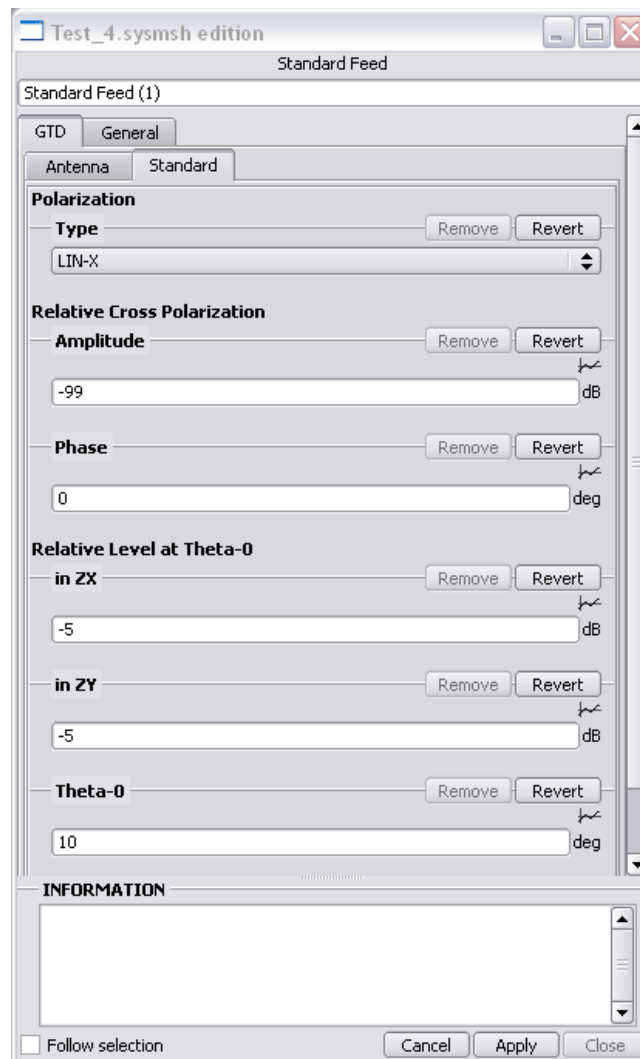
Test_4.sysmsh edition

Standard Feed

Standard Feed (1)

GTD General

Antenna Standard

Polarization

Type Remove Revert

LIN-X

Relative Cross Polarization

Amplitude Remove Revert

-99 dB

Phase Remove Revert

0 deg

Relative Level at Theta-0

in ZX Remove Revert

-5 dB

in ZY Remove Revert

-5 dB

Theta-0 Remove Revert

10 deg

INFORMATION

Follow selection

Cancel Apply Close